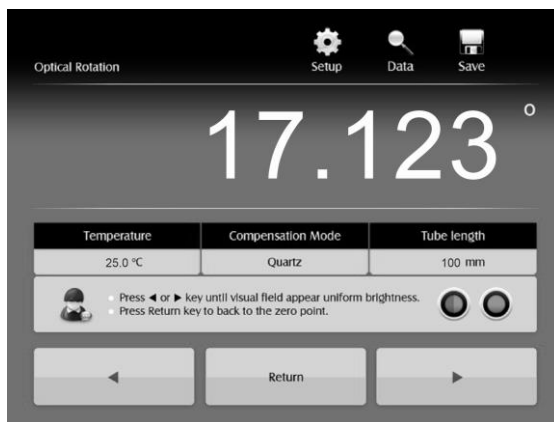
Optical Rotation

Setup Data Save

17.123 °

| Temperature | Compensation Mode | Tube length |
|---|---|---|
| 25.0 °C | Quartz | 100 mm |

Press ◄ or ► key until visual field appear uniform brightness.
Press Return key to back to the zero point.

◄ Return ►